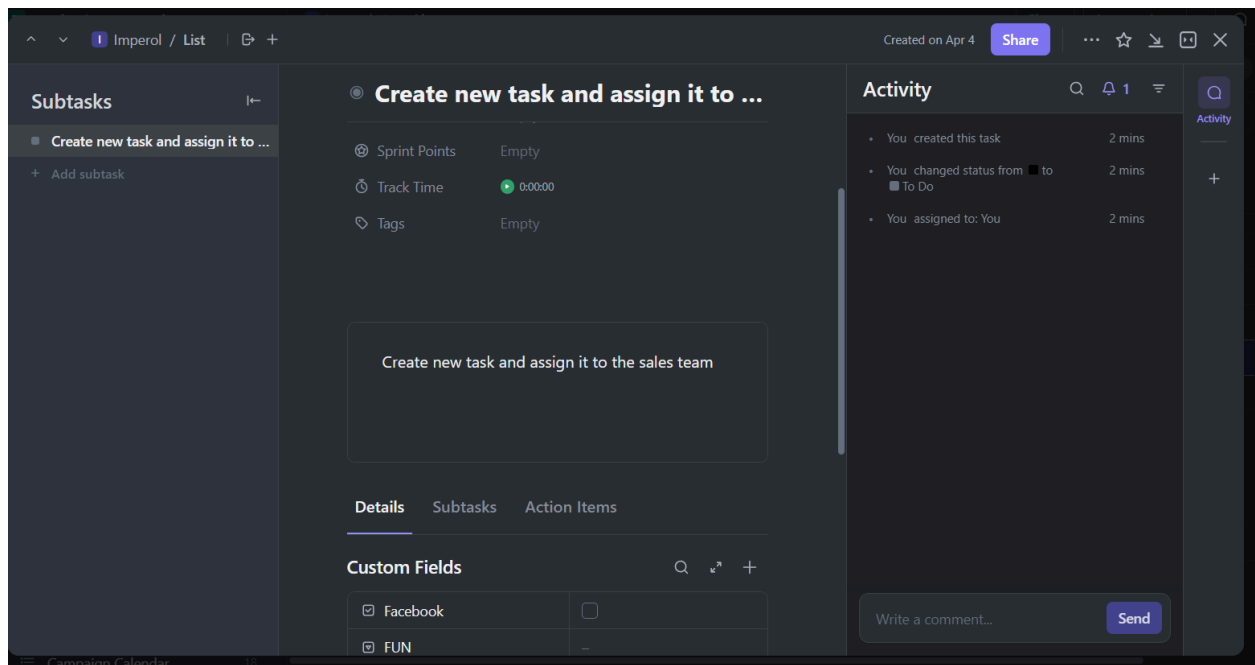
I Imperol / List

Created on Apr 4 Share

Subtasks

Create new task and assign it to ...

+ Add subtask

Create new task and assign it to ...

Sprint Points Empty

Track Time 0:00:00

Tags Empty

Create new task and assign it to the sales team

Details Subtasks Action Items

Custom Fields

Facebook

FUN –

Activity

1

Activity

You created this task 2 mins

You changed status from to To Do 2 mins

You assigned to: You 2 mins

Write a comment... Send

Campaign Calendar